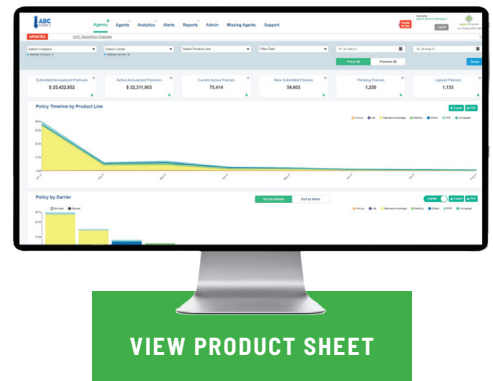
ABC

Agency Agents Analytics Alerts Reports Admin Missing Agents Support

UPDATES

Select Company

Select Carrier

Select Product Line

Filter Date

Submitted Annualized Premium
$ 25,422,832

Active Annualized Premium
$ 22,311,903

Current Active Policies
75,414

New Submitted Policies
59,603

Pending Policies
1,230

Lapsed Policies
1,133

Policy Timeline by Product Line

Policy by Carrier

VIEW PRODUCT SHEET